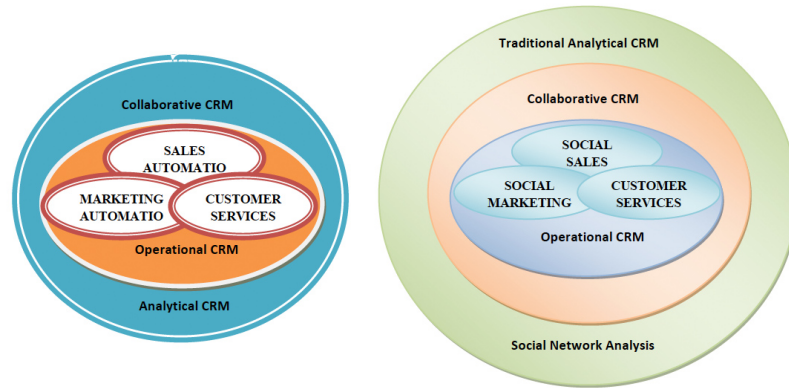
Collaborative CRM

SALES AUTOMATIO

MARKETING AUTOMATIO

CUSTOMER SERVICES

Operational CRM

Analytical CRM

Traditional Analytical CRM

Collaborative CRM

SOCIAL SALES

SOCIAL MARKETING

CUSTOMER SERVICES

Operational CRM

Social Network Analysis